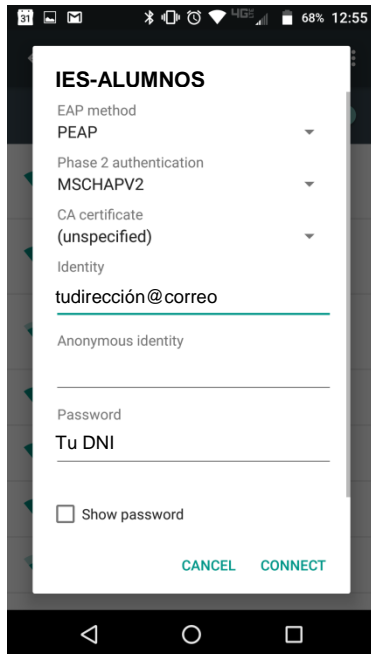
31 4G 68% 12:55

IES-ALUMNOS

EAP method
PEAP

Phase 2 authentication
MSCHAPV2

CA certificate
(unspecified)

Identity
tudirección@correo

Anonymous identity

Password
Tu DNI

Show password

CANCEL CONNECT